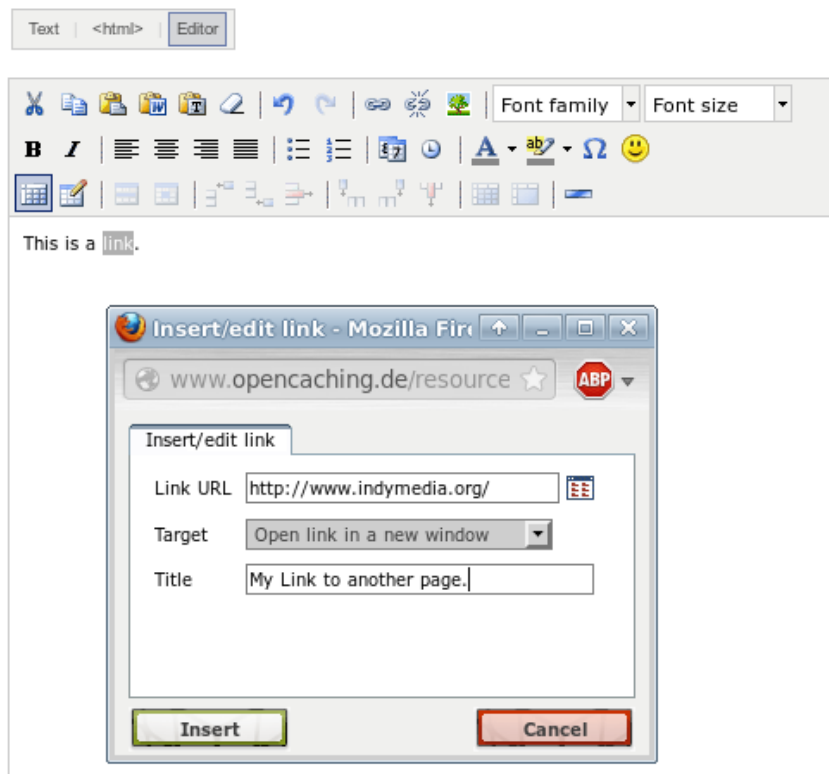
Text | <html> | Editor

Font family
Font size

B I

This is a link.

Insert/edit link - Mozilla Fir

www.opencaching.de/resource

ABP

Insert/edit link

Link URL http://www.indymedia.org/

Target Open link in a new window

Title My Link to another page.

Insert
Cancel